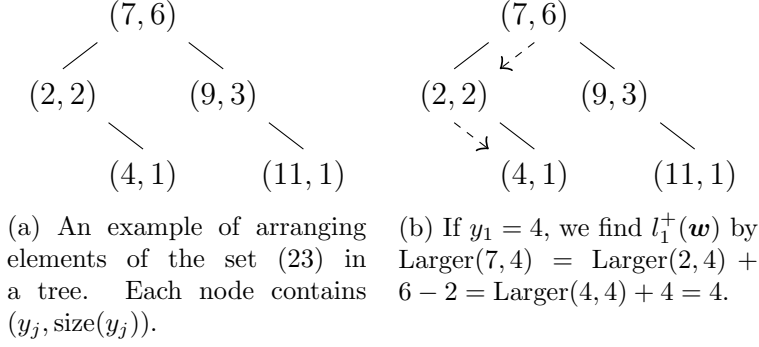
$(7,6)$

$(2,2)$ $(9,3)$

$(4,1)$ $(11,1)$

(a) An example of arranging elements of the set (23) in a tree. Each node contains $(y_j, \text{size}(y_j))$.

$(7,6)$

$(2,2)$ $(9,3)$

$(4,1)$ $(11,1)$

(b) If $y_1 = 4$, we find $l_1^+(\boldsymbol{w})$ by $\text{Larger}(7,4) = \text{Larger}(2,4) + 6 - 2 = \text{Larger}(4,4) + 4 = 4$.